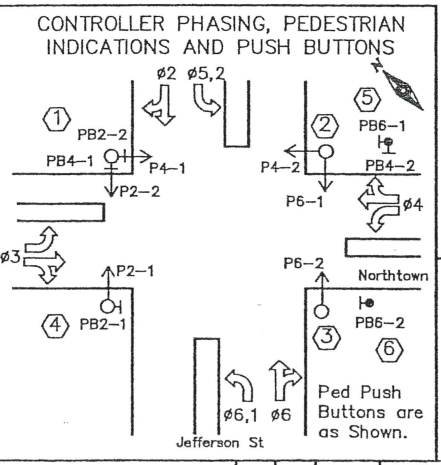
CONTROLLER PHASING, PEDESTRIAN INDICATIONS AND PUSH BUTTONS

ø2 ø5,2

1

PB2–2

PB4–1

P4–1

P2–2

2

P4–2

P6–1

5

PB6–1

PB4–2

ø4

ø3

P2–1

4

PB2–1

P6–2

Northtown

3

PB6–2

6

ø6,1 ø6

Ped Push Buttons are as Shown.

Jefferson St